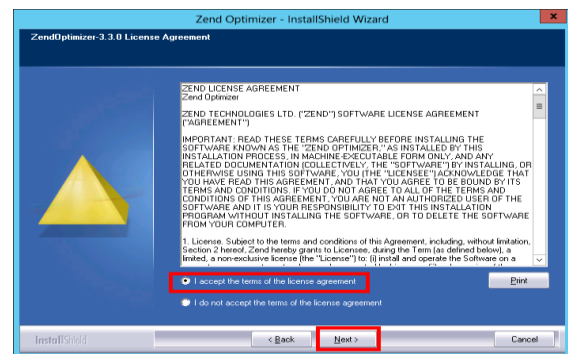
Zend Optimizer - InstallShield Wizard

ZendOptimizer-3.3.0 License Agreement

ZEND LICENSE AGREEMENT
Zend Optimizer

ZEND TECHNOLOGIES LTD. ("ZEND") SOFTWARE LICENSE AGREEMENT ("AGREEMENT")

IMPORTANT: READ THESE TERMS CAREFULLY BEFORE INSTALLING THE SOFTWARE KNOWN AS THE "ZEND OPTIMIZER," AS INSTALLED BY THIS INSTALLATION PROCESS, IN MACHINE-EXECUTABLE FORM ONLY, AND ANY RELATED DOCUMENTATION (COLLECTIVELY, THE "SOFTWARE") BY INSTALLING, OR OTHERWISE USING THIS SOFTWARE, YOU (THE "LICENSEE") ACKNOWLEDGE THAT YOU HAVE READ THIS AGREEMENT, AND THAT YOU AGREE TO BE BOUND BY ITS TERMS AND CONDITIONS. IF YOU DO NOT AGREE TO ALL OF THE TERMS AND CONDITIONS OF THIS AGREEMENT, YOU ARE NOT AN AUTHORIZED USER OF THE SOFTWARE AND IT IS YOUR RESPONSIBILITY TO EXIT THIS INSTALLATION PROGRAM WITHOUT INSTALLING THE SOFTWARE, OR TO DELETE THE SOFTWARE FROM YOUR COMPUTER.

1. License. Subject to the terms and conditions of this Agreement, including, without limitation, Section 2 hereof, Zend hereby grants to Licensee, during the Term (as defined below), a limited, a non-exclusive license (the "License") to: (i) install and operate the Software on a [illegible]

I accept the terms of the license agreement

Print

I do not accept the terms of the license agreement

InstallShield

< Back

Next >

Cancel